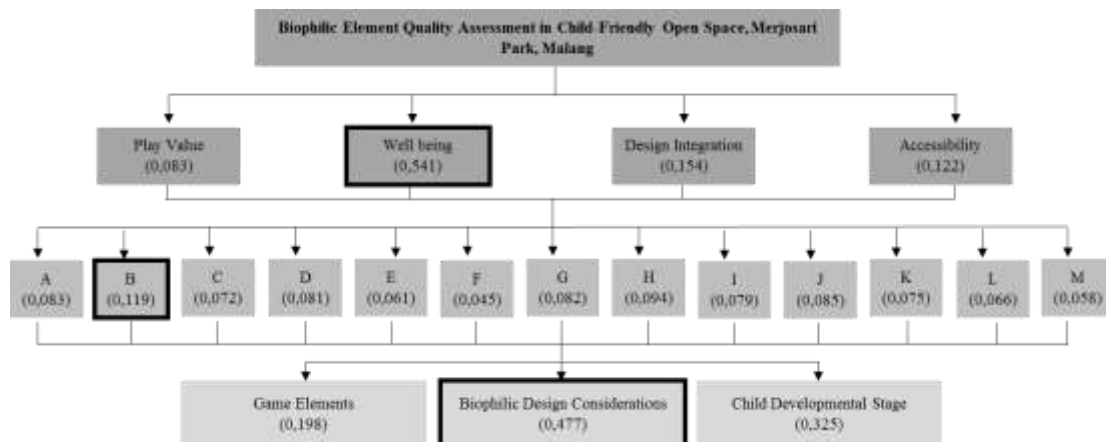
Biophilic Element Quality Assessment in Child Friendly Open Space, Merjosari Park, Malang

Play Value (0,083)

Well being (0,541)

Design Integration (0,154)

Accessibility (0,122)

A (0,083)

B (0,119)

C (0,072)

D (0,081)

E (0,061)

F (0,045)

G (0,082)

H (0,094)

I (0,079)

J (0,085)

K (0,075)

L (0,066)

M (0,058)

Game Elements (0,198)

Biophilic Design Considerations (0,477)

Child Developmental Stage (0,325)